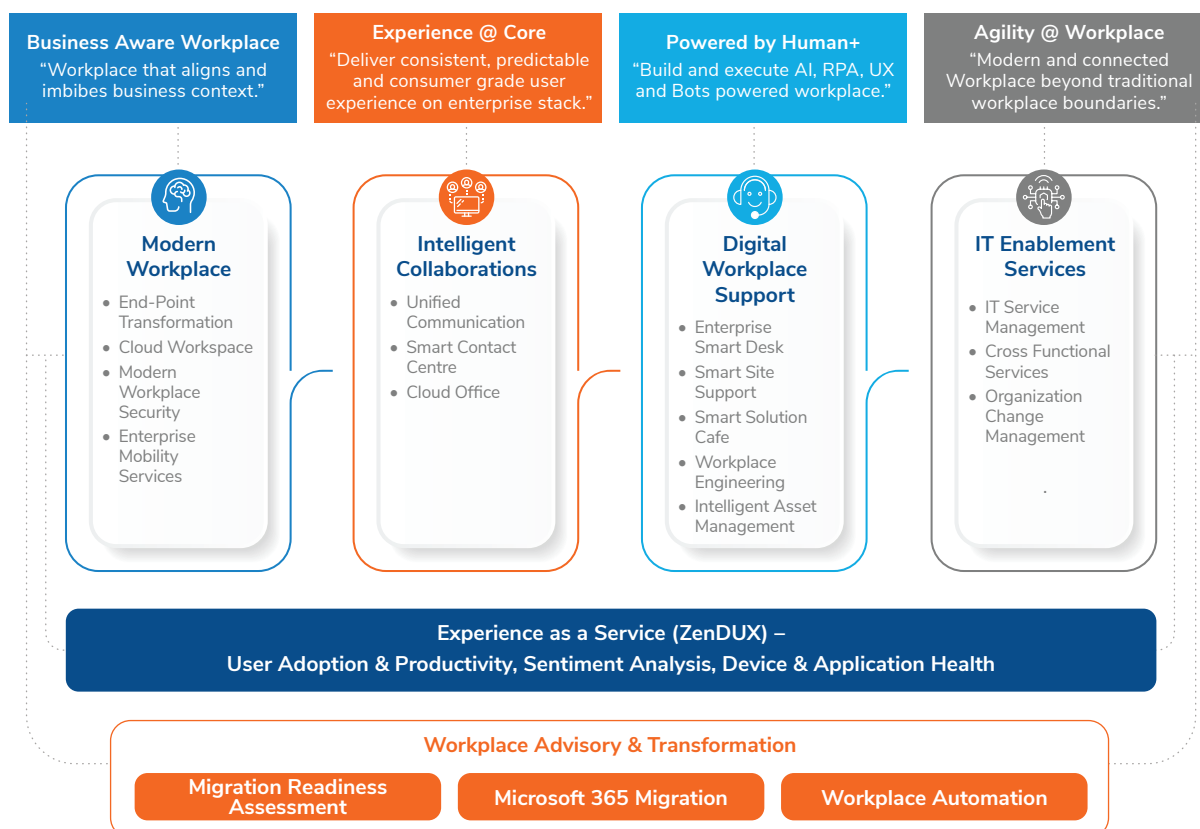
Business Aware Workplace
“Workplace that aligns and imbibes business context.”

Experience @ Core
“Deliver consistent, predictable and consumer grade user experience on enterprise stack.”

Powered by Human+
“Build and execute AI, RPA, UX and Bots powered workplace.”

Agility @ Workplace
“Modern and connected Workplace beyond traditional workplace boundaries.”

Modern Workplace
• End-Point Transformation
• Cloud Workspace
• Modern Workplace Security
• Enterprise Mobility Services

Intelligent Collaborations
• Unified Communication
• Smart Contact Centre
• Cloud Office

Digital Workplace Support
• Enterprise Smart Desk
• Smart Site Support
• Smart Solution Cafe
• Workplace Engineering
• Intelligent Asset Management

IT Enablement Services
• IT Service Management
• Cross Functional Services
• Organization Change Management

Experience as a Service (ZenDUX) –
User Adoption & Productivity, Sentiment Analysis, Device & Application Health

Workplace Advisory & Transformation
Migration Readiness Assessment
Microsoft 365 Migration
Workplace Automation